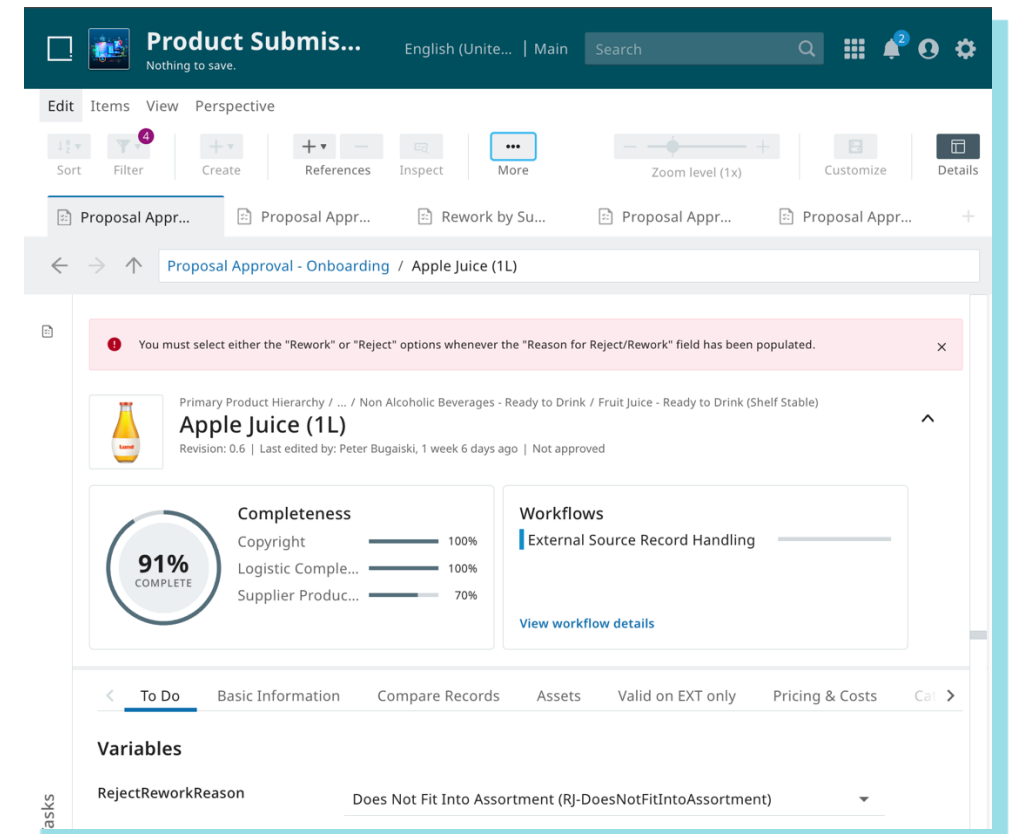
Product Submis...
Nothing to save.

English (Unite... | Main

Search

2

Edit Items View Perspective

Sort Filter 4 Create References Inspect More Zoom level (1x) Customize Details

Proposal Appr... Proposal Appr... Rework by Su... Proposal Appr... Proposal Appr...

Proposal Approval - Onboarding / Apple Juice (1L)

You must select either the "Rework" or "Reject" options whenever the "Reason for Reject/Rework" field has been populated.

×

Primary Product Hierarchy / ... / Non Alcoholic Beverages - Ready to Drink / Fruit Juice - Ready to Drink (Shelf Stable)

Apple Juice (1L)

Revision: 0.6 | Last edited by: Peter Bugaiski, 1 week 6 days ago | Not approved

91%
COMPLETE

Completeness

| Copyright | 100% |
|---|---|
| Logistic Comple... | 100% |
| Supplier Produc... | 70% |

Workflows

External Source Record Handling

View workflow details

To Do Basic Information Compare Records Assets Valid on EXT only Pricing & Costs Ca

Variables

RejectReworkReason Does Not Fit Into Assortment (RJ-DoesNotFitIntoAssortment)

asks